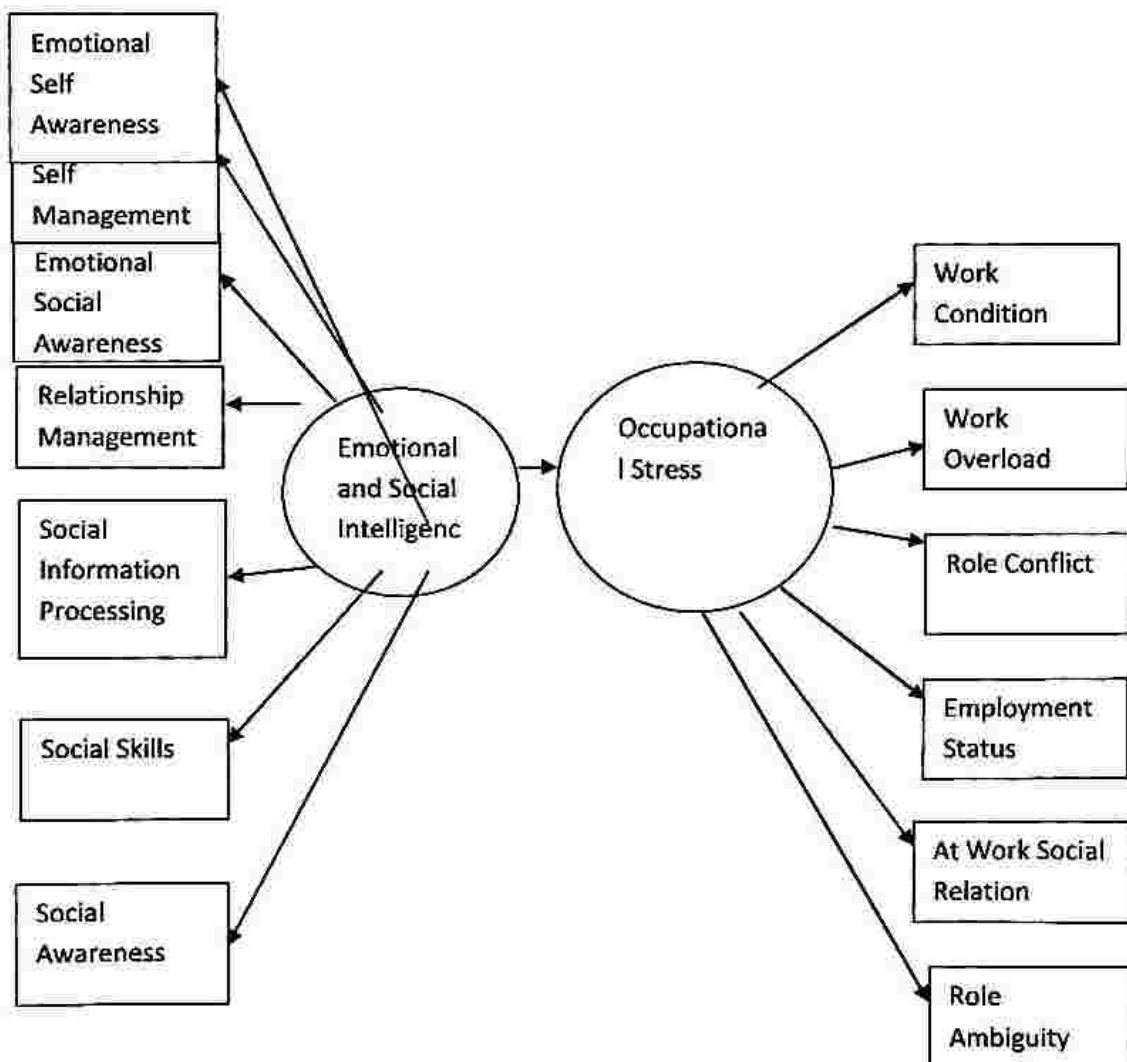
Emotional Self Awareness

Self Management

Emotional Social Awareness

Relationship Management

Social Information Processing

Social Skills

Social Awareness

Emotional and Social Intelligenc

Occupationa l Stress

Work Condition

Work Overload

Role Conflict

Employment Status

At Work Social Relation

Role Ambiguity